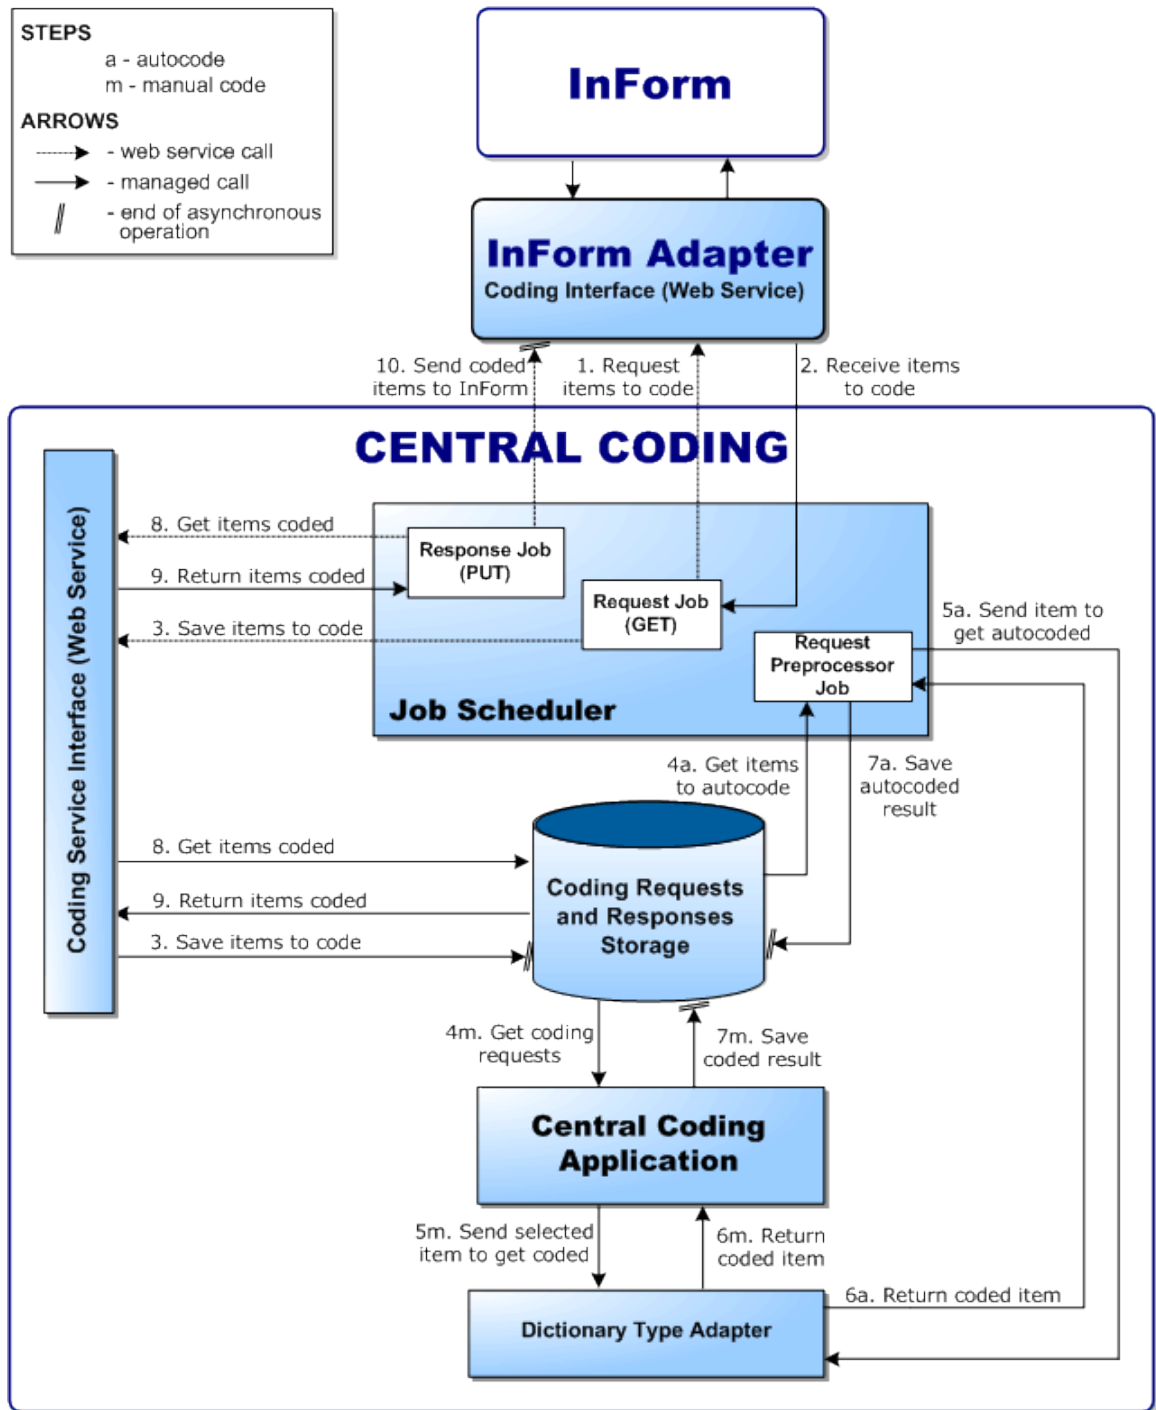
STEPS
a - autocode
m - manual code

ARROWS
- web service call
- managed call
- end of asynchronous operation

InForm

InForm Adapter
Coding Interface (Web Service)

10. Send coded items to InForm

1. Request items to code

2. Receive items to code

CENTRAL CODING

Coding Service Interface (Web Service)

8. Get items coded

9. Return items coded

3. Save items to code

Response Job (PUT)

Request Job (GET)

Request Preprocessor Job

5a. Send item to get autocoded

Job Scheduler

4a. Get items to autocode

7a. Save autocoded result

8. Get items coded

9. Return items coded

3. Save items to code

Coding Requests and Responses Storage

4m. Get coding requests

7m. Save coded result

Central Coding Application

5m. Send selected item to get coded

6m. Return coded item

6a. Return coded item

Dictionary Type Adapter